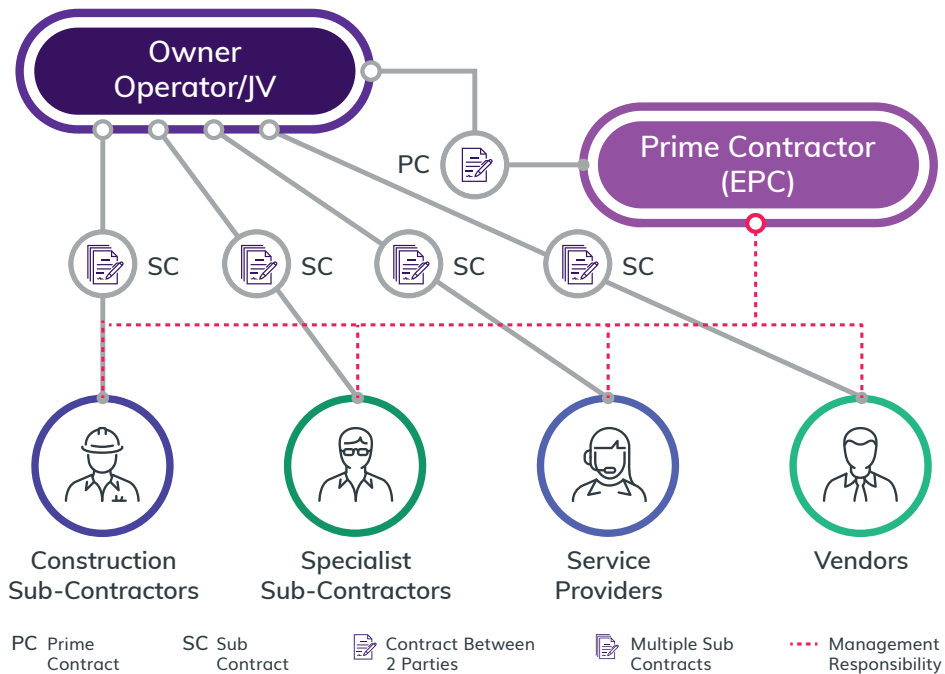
Owner Operator/JV

PC

Prime Contractor (EPC)

SC

SC

SC

SC

Construction Sub-Contractors

Specialist Sub-Contractors

Service Providers

Vendors

PC Prime Contract

SC Sub Contract

Contract Between 2 Parties

Multiple Sub Contracts

Management Responsibility